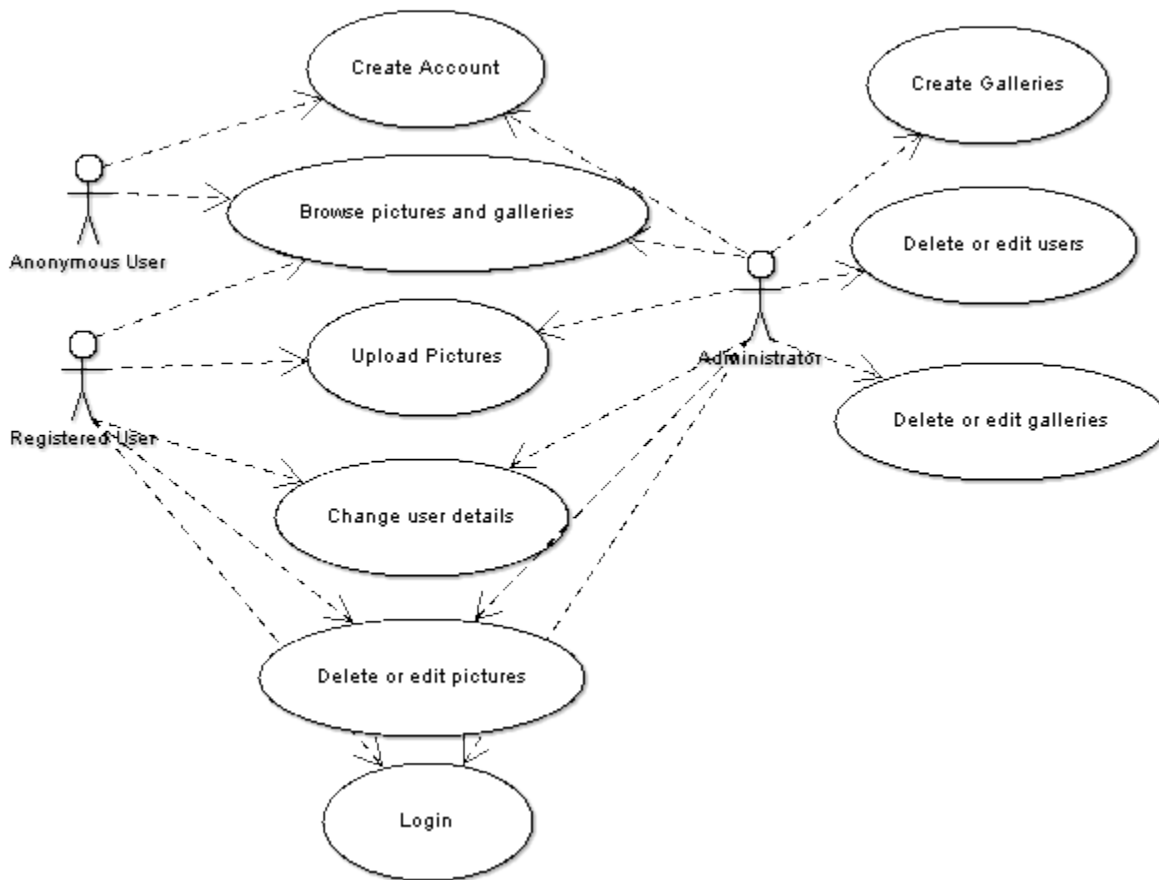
Create Account

Create Galleries

Anonymous User

Browse pictures and galleries

Delete or edit users

Upload Pictures

Administrator

Registered User

Delete or edit galleries

Change user details

Delete or edit pictures

Login